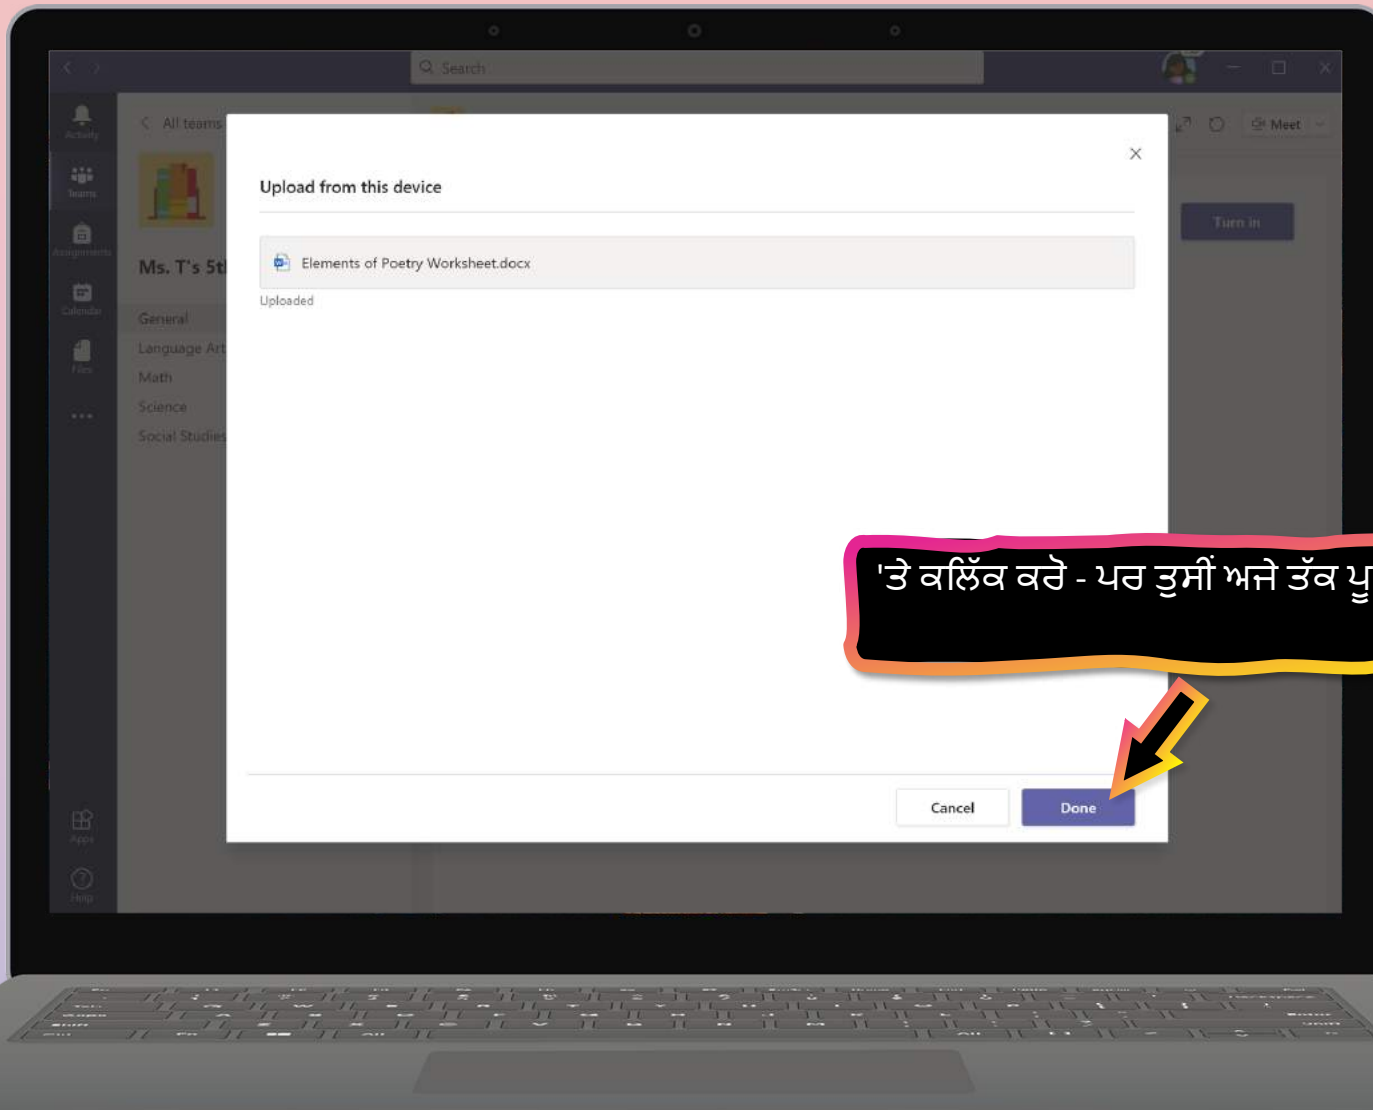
Search

Activity
Teams
Assignments
Calendar
Files
...
Apps
Help

All teams

Ms. T's 5t

General
Language Art
Math
Science
Social Studies

Meet

Turn in

Upload from this device

Elements of Poetry Worksheet.docx

Uploaded

Cancel
Done

'ਤੇ ਕਲਿੱਕ ਕਰੋ - ਪਰ ਤੁਸੀਂ ਅਜੇ ਤੱਕ ਪੂ